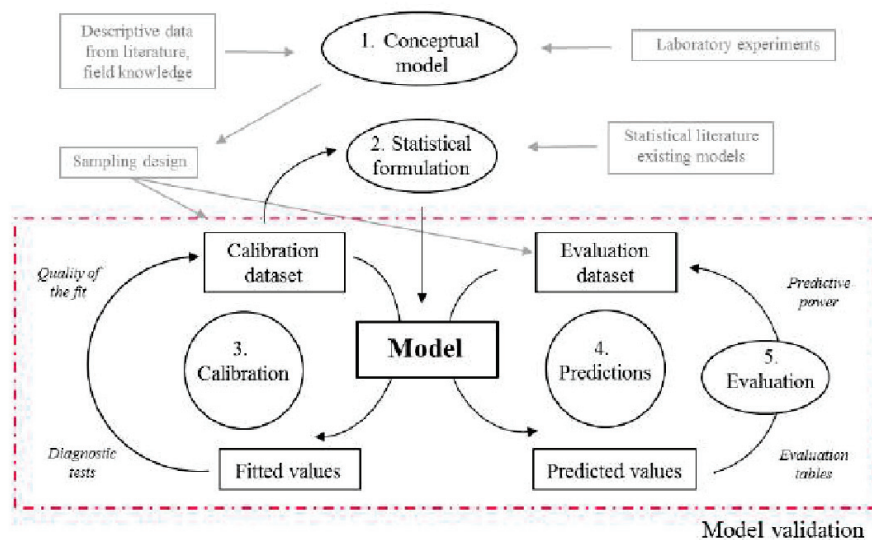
Descriptive data from literature, field knowledge

1. Conceptual model

Laboratory experiments

Sampling dasign

2. Statistical formulation

Statistical literature existing models

Calibration dataset

Evaluation dataset

Quality of the fit

Predictive power

3. Calibration

Model

4. Predictions

5. Evaluation

Diagnostic tests

Fitted values

Predicted values

Evaluation tables

Model validation